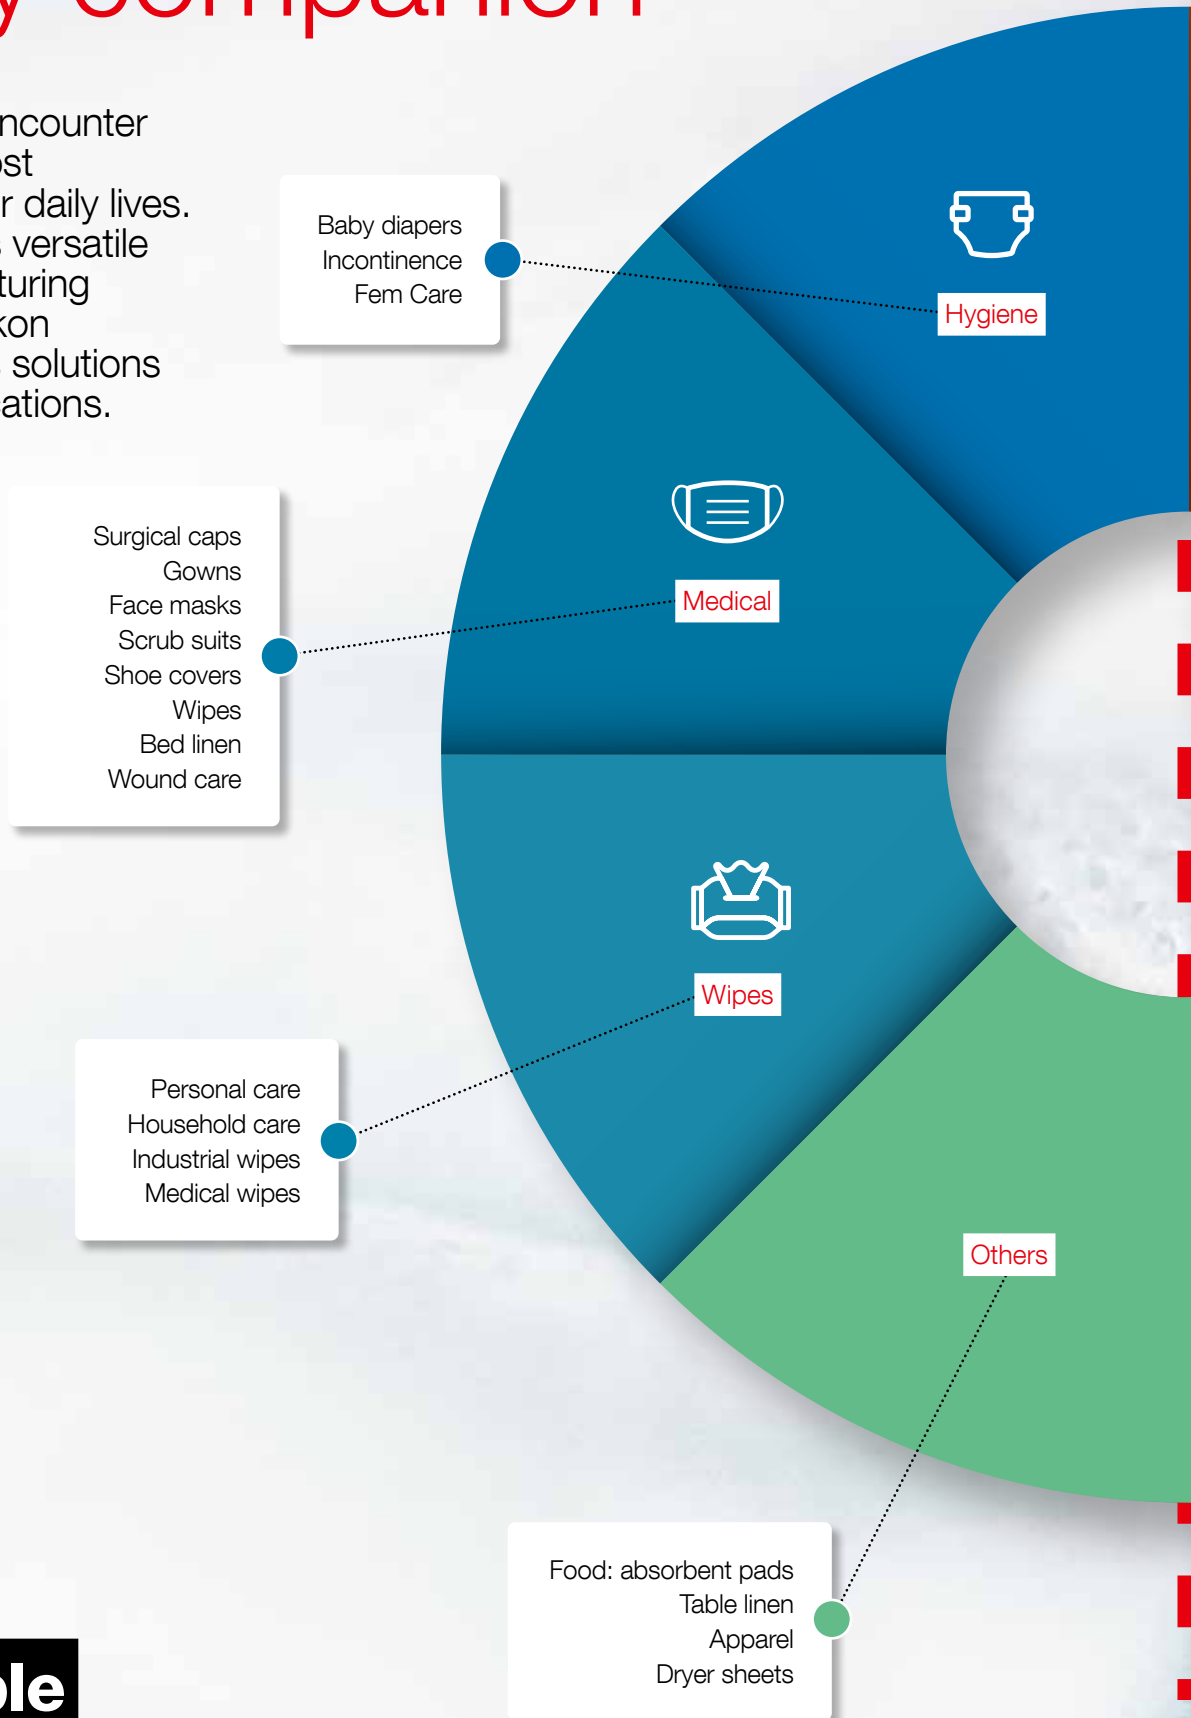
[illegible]y companion

ncounter
st
r daily lives.
versatile
turing
kon
solutions
ations.

Baby diapers
Incontinence
Fem Care

Hygiene

Surgical caps
Gowns
Face masks
Scrub suits
Shoe covers
Wipes
Bed linen
Wound care

Medical

Wipes

Personal care
Household care
Industrial wipes
Medical wipes

Others

Food: absorbent pads
Table linen
Apparel
Dryer sheets

ble